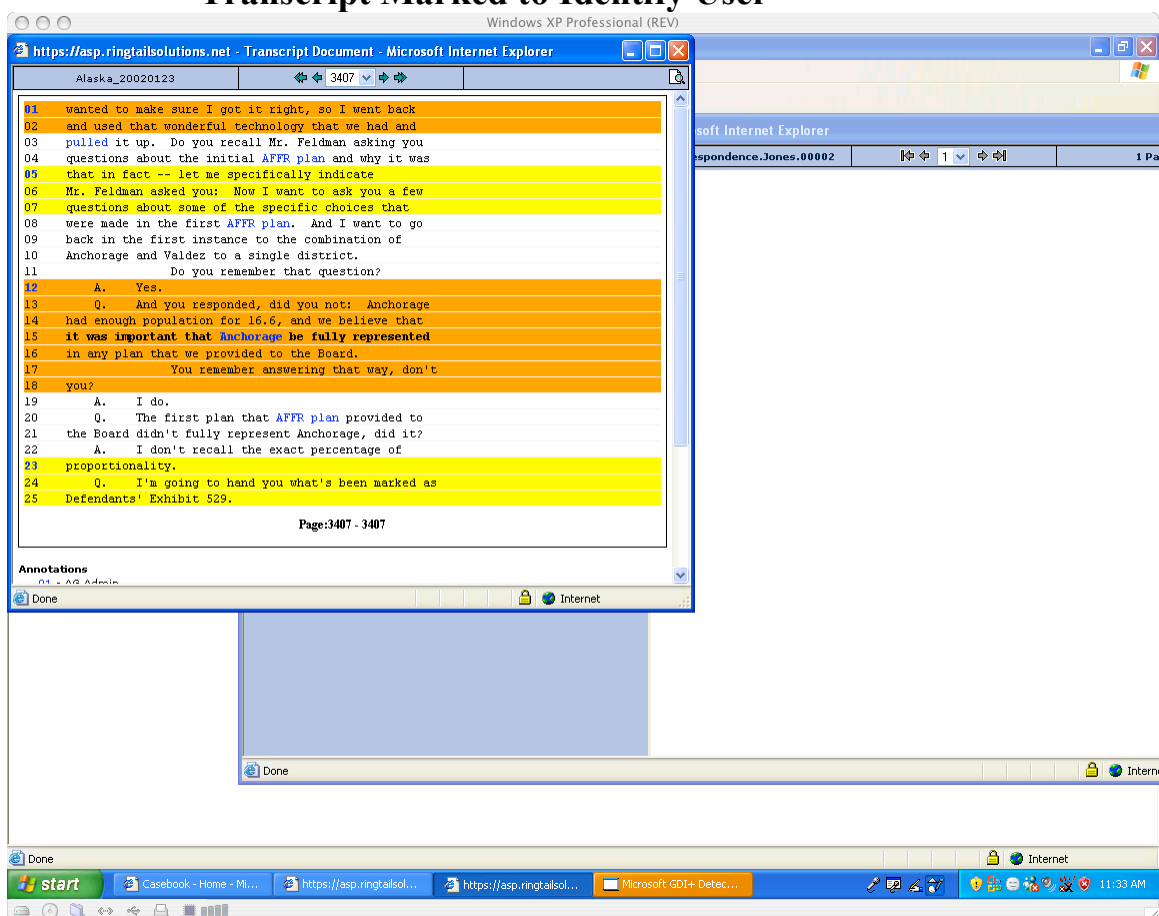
Transcript Marked to Identify User

Windows XP Professional (REV)

https://asp.ringtailsolutions.net - Transcript Document - Microsoft Internet Explorer

Alaska_20020123

3407

01 wanted to make sure I got it right, so I went back
02 and used that wonderful technology that we had and
03 pulled it up. Do you recall Mr. Feldman asking you
04 questions about the initial AFFR plan and why it was
05 that in fact -- let me specifically indicate
06 Mr. Feldman asked you: Now I want to ask you a few
07 questions about some of the specific choices that
08 were made in the first AFFR plan. And I want to go
09 back in the first instance to the combination of
10 Anchorage and Valdez to a single district.
11 Do you remember that question?
12 A. Yes.
13 Q. And you responded, did you not: Anchorage
14 had enough population for 16.6, and we believe that
15 it was important that Anchorage be fully represented
16 in any plan that we provided to the Board.
17 You remember answering that way, don't
18 you?
19 A. I do.
20 Q. The first plan that AFFR plan provided to
21 the Board didn't fully represent Anchorage, did it?
22 A. I don't recall the exact percentage of
23 proportionality.
24 Q. I'm going to hand you what's been marked as
25 Defendants' Exhibit 529.

Page:3407 - 3407

Annotations

01 - AG Admin

Done

Internet

soft Internet Explorer

espondence.Jones.00002

1

1 Pa

Done

Interne

Done

Internet

start

Casebook - Home - Mi...

https://asp.ringtailsol...

https://asp.ringtailsol...

Microsoft GDI+ Detec...

11:33 AM